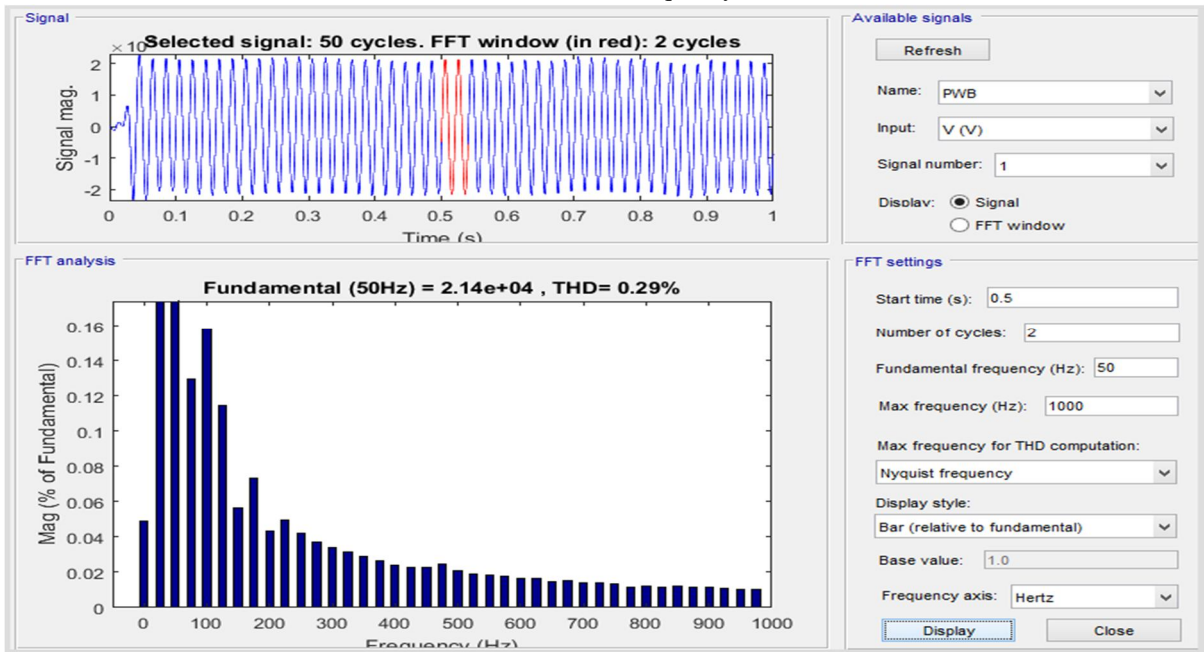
Signal

Selected signal: 50 cycles. FFT window (in red): 2 cycles

$\times10$

Signal mag.

2
1
0
-1
-2

0 0.1 0.2 0.3 0.4 0.5 0.6 0.7 0.8 0.9 1

Time (s)

Available signals

Refresh

Name: PWB

Input: V (V)

Signal number: 1

Display: Signal

FFT window

FFT analysis

Fundamental (50Hz) = 2.14e+04 , THD= 0.29%

Mag (% of Fundamental)

0.16
0.14
0.12
0.1
0.08
0.06
0.04
0.02
0

0 100 200 300 400 500 600 700 800 900 1000

Frequency (Hz)

FFT settings

Start time (s): 0.5

Number of cycles: 2

Fundamental frequency (Hz): 50

Max frequency (Hz): 1000

Max frequency for THD computation:

Nyquist frequency

Display style:

Bar (relative to fundamental)

Base value: 1.0

Frequency axis: Hertz

Display

Close